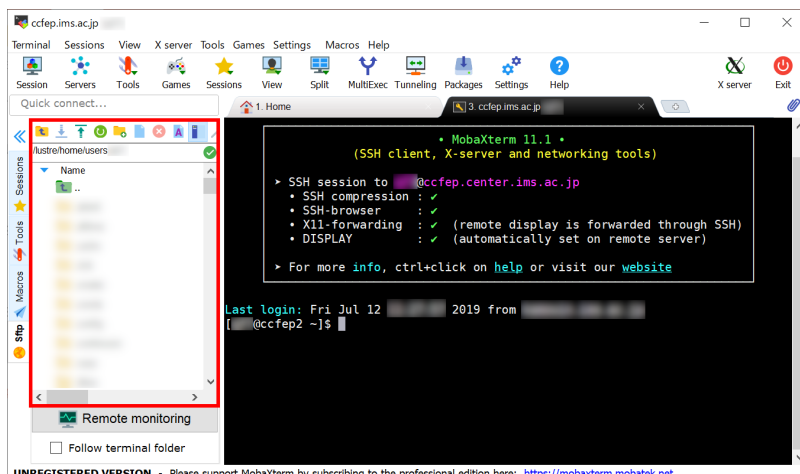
ccfep.ims.ac.jp

Terminal Sessions View X server Tools Games Settings Macros Help

Session Servers Tools Games Sessions View Split MultiExec Tunneling Packages Settings Help X server Exit

Quick connect...

1. Home

3. ccfep.ims.ac.jp

/lustre/home/users

Name

..

Sessions Tools Macros Sftp

• MobaXterm 11.1 •
(SSH client, X-server and networking tools)

➤ SSH session to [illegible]@ccfep.center.ims.ac.jp
• SSH compression : ✔
• SSH-browser : ✔
• X11-forwarding : ✔ (remote display is forwarded through SSH)
• DISPLAY : ✔ (automatically set on remote server)

➤ For more info, ctrl+click on help or visit our website

Last login: Fri Jul 12 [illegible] 2019 from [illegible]
[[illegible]@ccfep2 ~]$

Remote monitoring

Follow terminal folder

UNREGISTERED VERSION - Please support MobaXterm by subscribing to the professional edition here: https://mobaxterm.mobatek.net